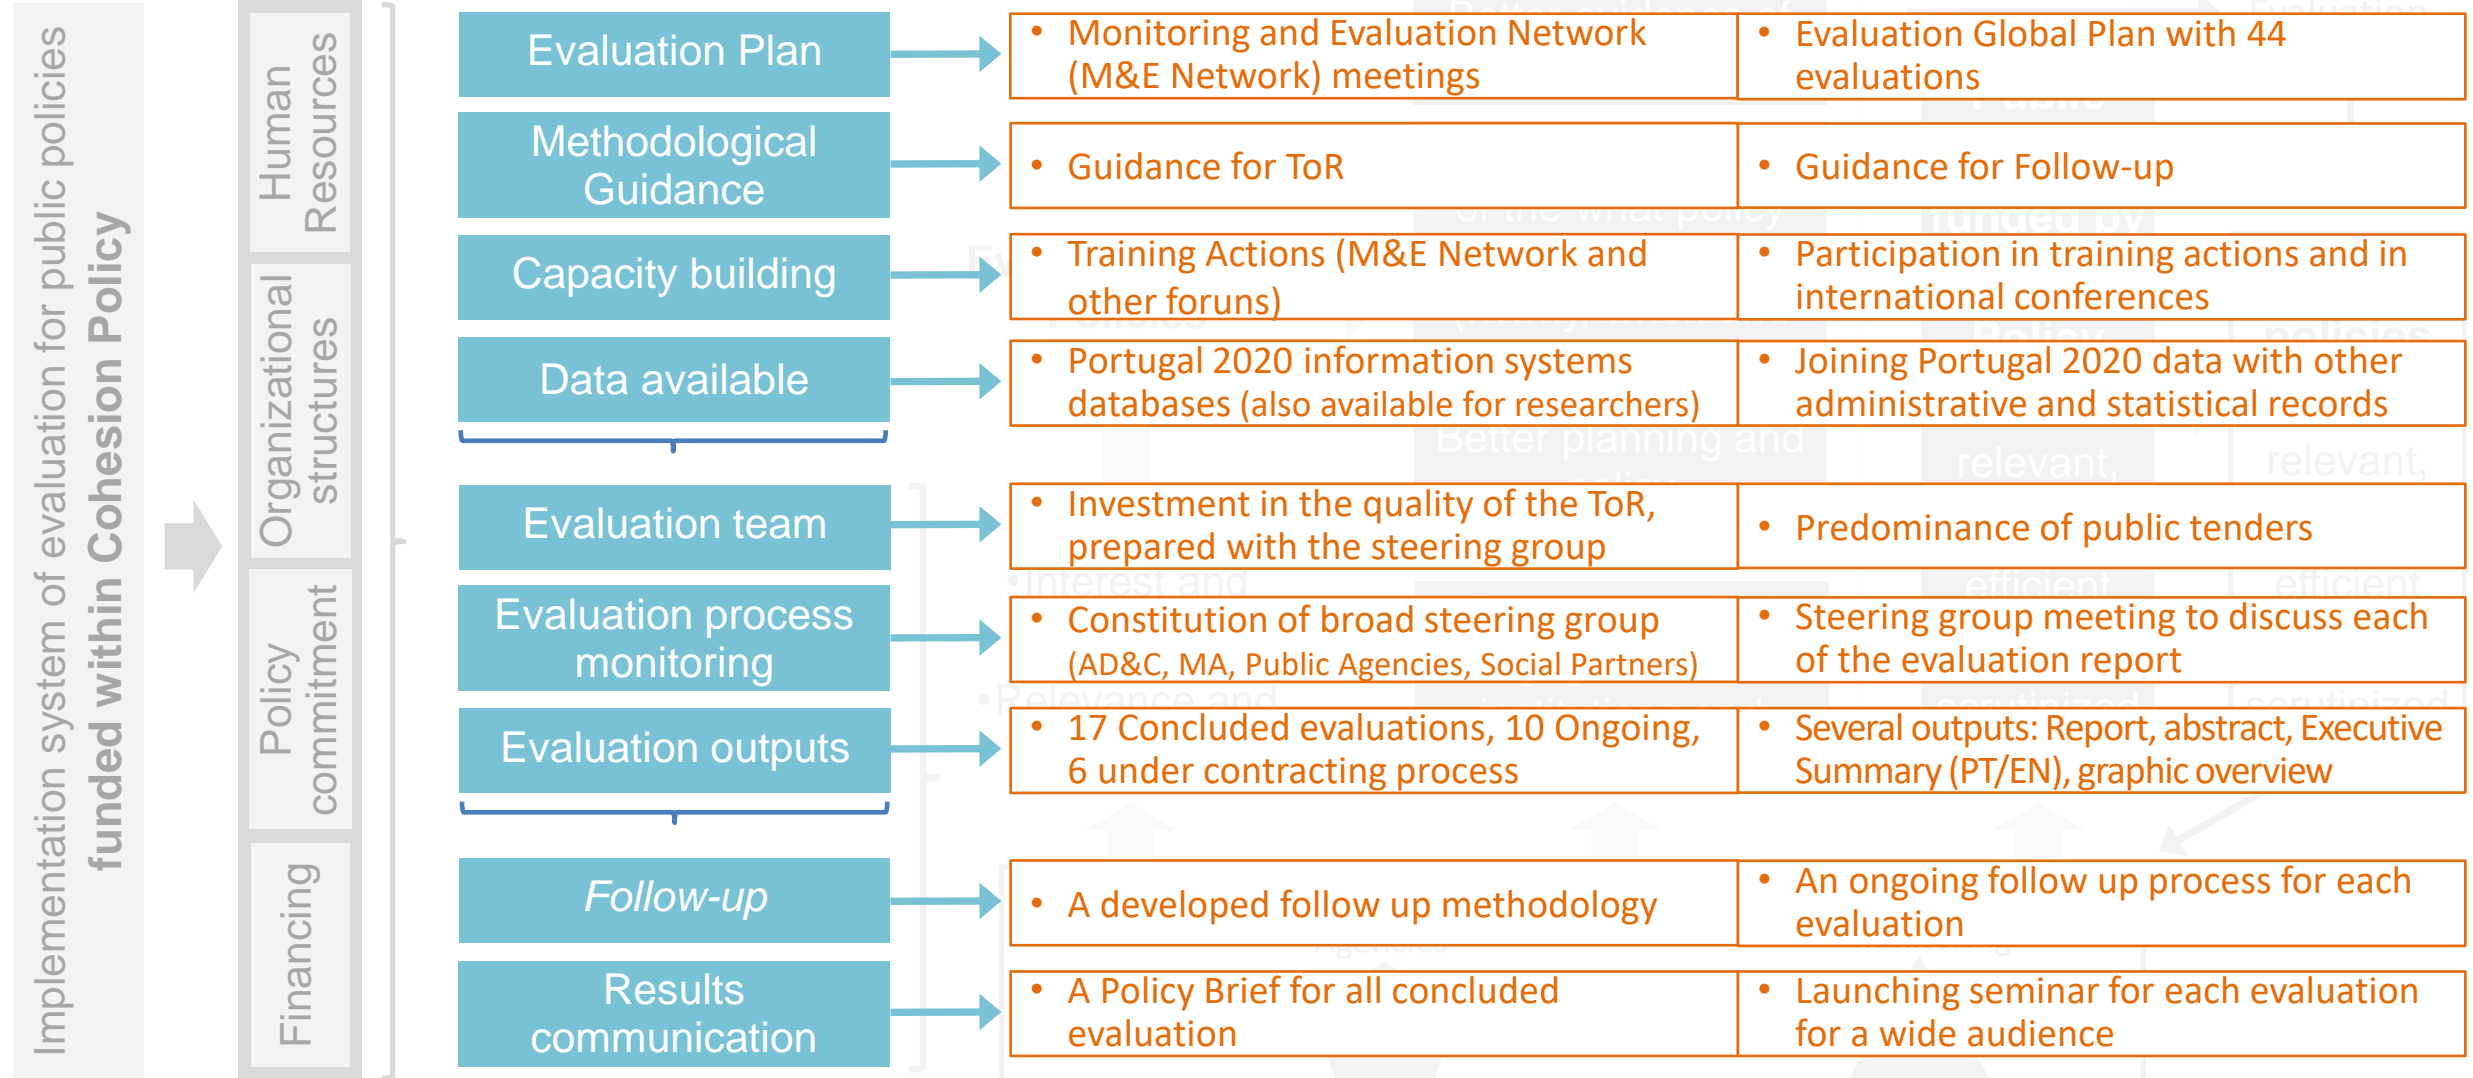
Implementation system of evaluation for public policies funded within Cohesion Policy

Human Resources

Organizational structures

Policy commitment

Financing

| | | |
|---|---|---|
| Evaluation Plan | • Monitoring and Evaluation Network (M&E Network) meetings | • Evaluation Global Plan with 44 evaluations |
| Methodological Guidance | • Guidance for ToR | • Guidance for Follow-up |
| Capacity building | • Training Actions (M&E Network and other foruns) | • Participation in training actions and in international conferences |
| Data available | • Portugal 2020 information systems databases (also available for researchers) | • Joining Portugal 2020 data with other administrative and statistical records |
| Evaluation team | • Investment in the quality of the ToR, prepared with the steering group | • Predominance of public tenders |
| Evaluation process monitoring | • Constitution of broad steering group (AD&C, MA, Public Agencies, Social Partners) | • Steering group meeting to discuss each of the evaluation report |
| Evaluation outputs | • 17 Concluded evaluations, 10 Ongoing, 6 under contracting process | • Several outputs: Report, abstract, Executive Summary (PT/EN), graphic overview |
| Follow-up | • A developed follow up methodology | • An ongoing follow up process for each evaluation |
| Results communication | • A Policy Brief for all concluded evaluation | • Launching seminar for each evaluation for a wide audience |